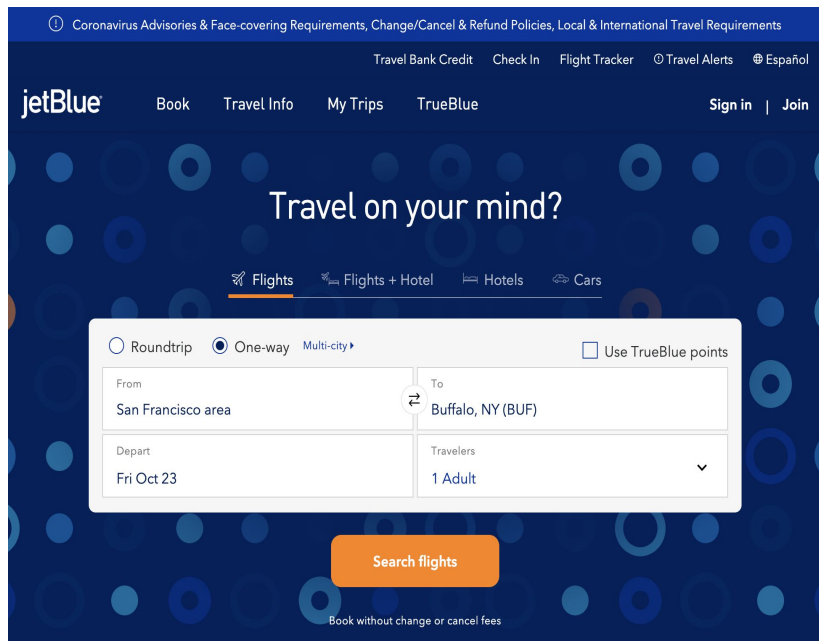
Coronavirus Advisories & Face-covering Requirements, Change/Cancel & Refund Policies, Local & International Travel Requirements

Travel Bank Credit Check In Flight Tracker Travel Alerts Español

jetBlue Book Travel Info My Trips TrueBlue Sign in | Join

Travel on your mind?

Flights Flights + Hotel Hotels Cars

Roundtrip One-way Multi-city Use TrueBlue points

From
San Francisco area

To
Buffalo, NY (BUF)

Depart
Fri Oct 23

Travelers
1 Adult

Search flights

Book without change or cancel fees